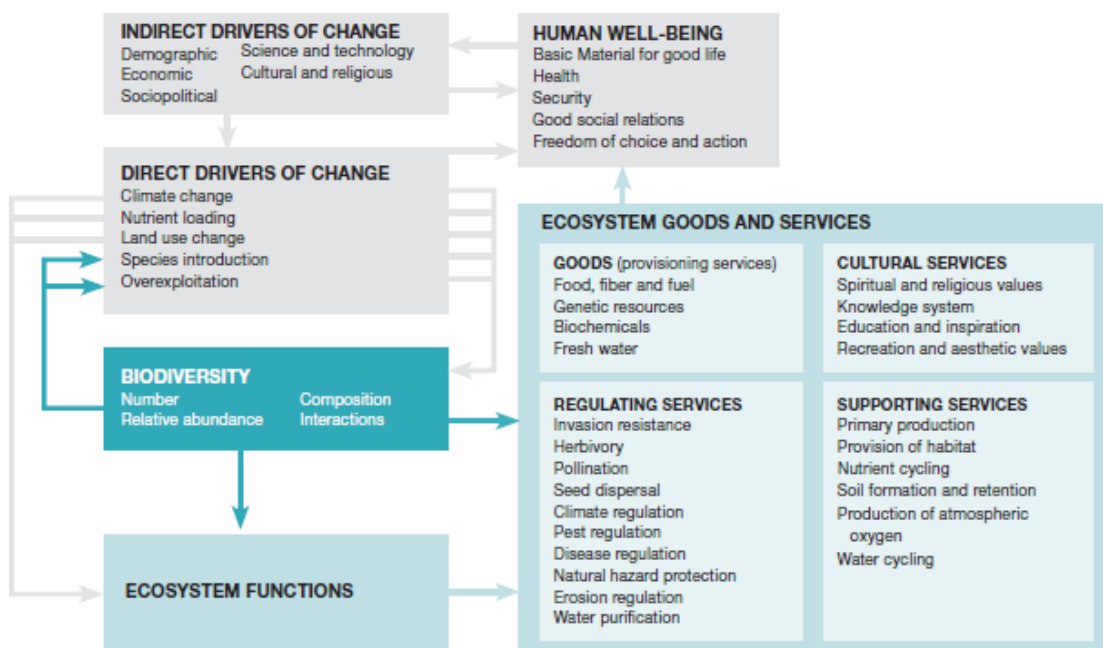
INDIRECT DRIVERS OF CHANGE
Demographic
Economic
Sociopolitical
Science and technology
Cultural and religious

HUMAN WELL-BEING
Basic Material for good life
Health
Security
Good social relations
Freedom of choice and action

DIRECT DRIVERS OF CHANGE
Climate change
Nutrient loading
Land use change
Species introduction
Overexploitation

ECOSYSTEM GOODS AND SERVICES

GOODS (provisioning services)
Food, fiber and fuel
Genetic resources
Biochemicals
Fresh water

CULTURAL SERVICES
Spiritual and religious values
Knowledge system
Education and inspiration
Recreation and aesthetic values

BIODIVERSITY
Number
Relative abundance
Composition
Interactions

REGULATING SERVICES
Invasion resistance
Herbivory
Pollination
Seed dispersal
Climate regulation
Pest regulation
Disease regulation
Natural hazard protection
Erosion regulation
Water purification

SUPPORTING SERVICES
Primary production
Provision of habitat
Nutrient cycling
Soil formation and retention
Production of atmospheric oxygen
Water cycling

ECOSYSTEM FUNCTIONS